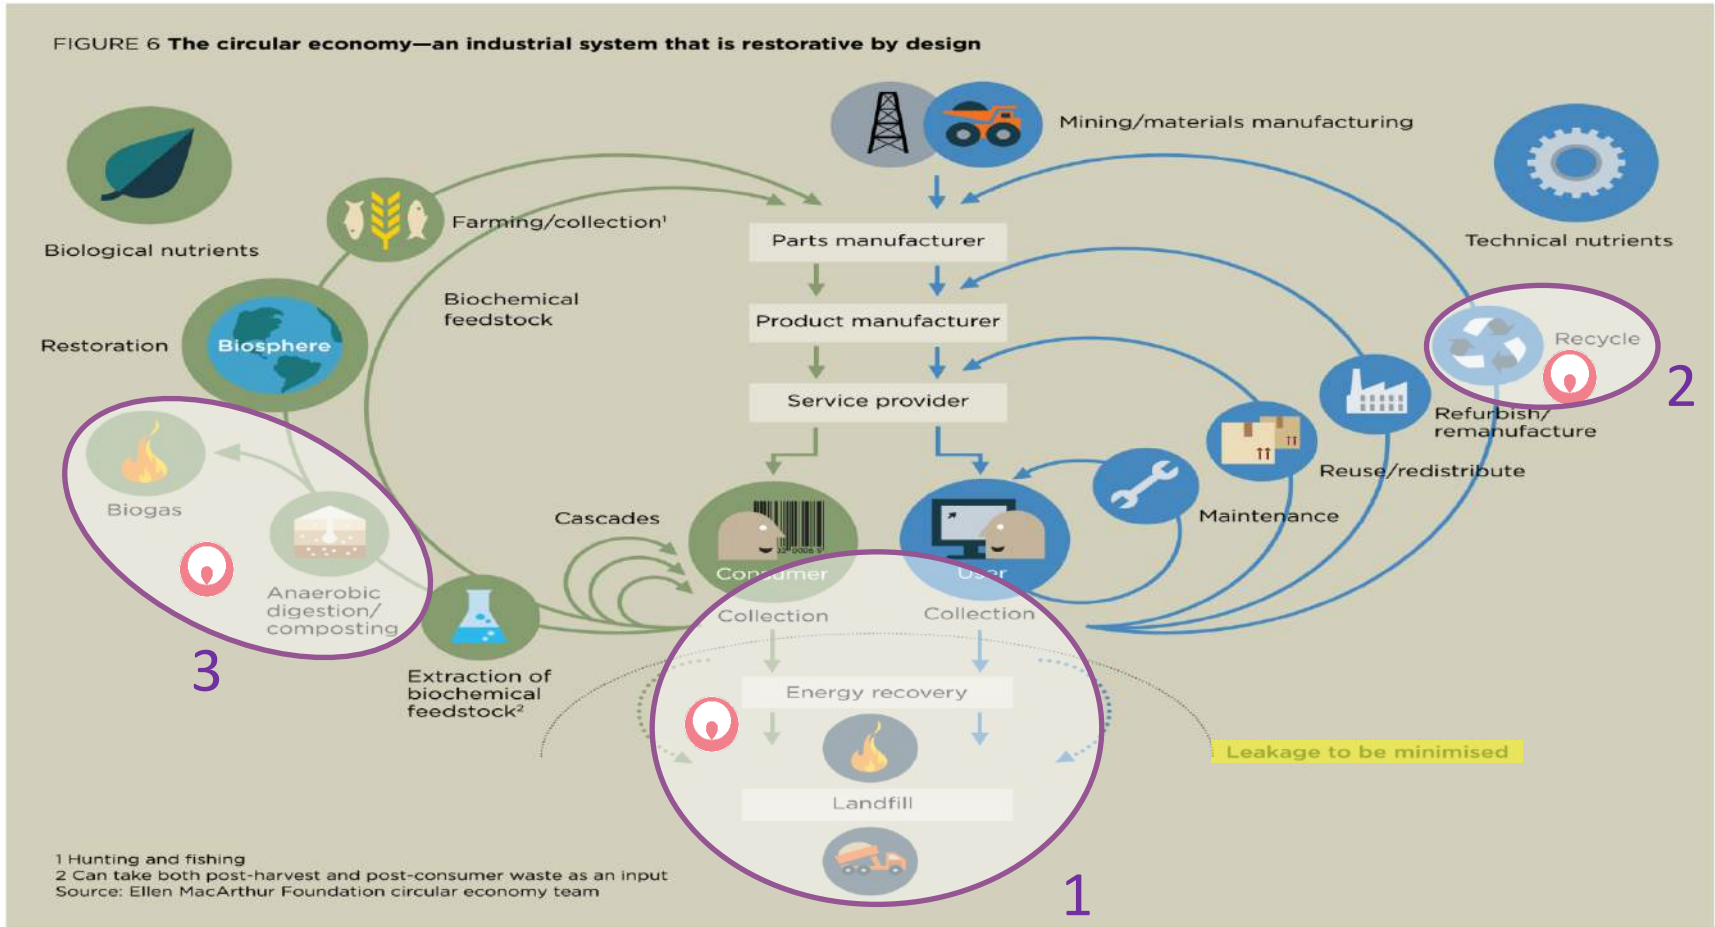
FIGURE 6 **The circular economy—an industrial system that is restorative by design**

Mining/materials manufacturing

Biological nutrients

Farming/collection$^1$

Parts manufacturer

Technical nutrients

Biochemical feedstock

Product manufacturer

Restoration

Biosphere

Recycle

2

Service provider

Refurbish/ remanufacture

Reuse/redistribute

Biogas

Maintenance

Cascades

Consumer

User

Anaerobic digestion/ composting

Collection

Collection

3

Extraction of biochemical feedstock$^2$

Energy recovery

Leakage to be minimised

Landfill

1 Hunting and fishing
2 Can take both post-harvest and post-consumer waste as an input
Source: Ellen MacArthur Foundation circular economy team

1